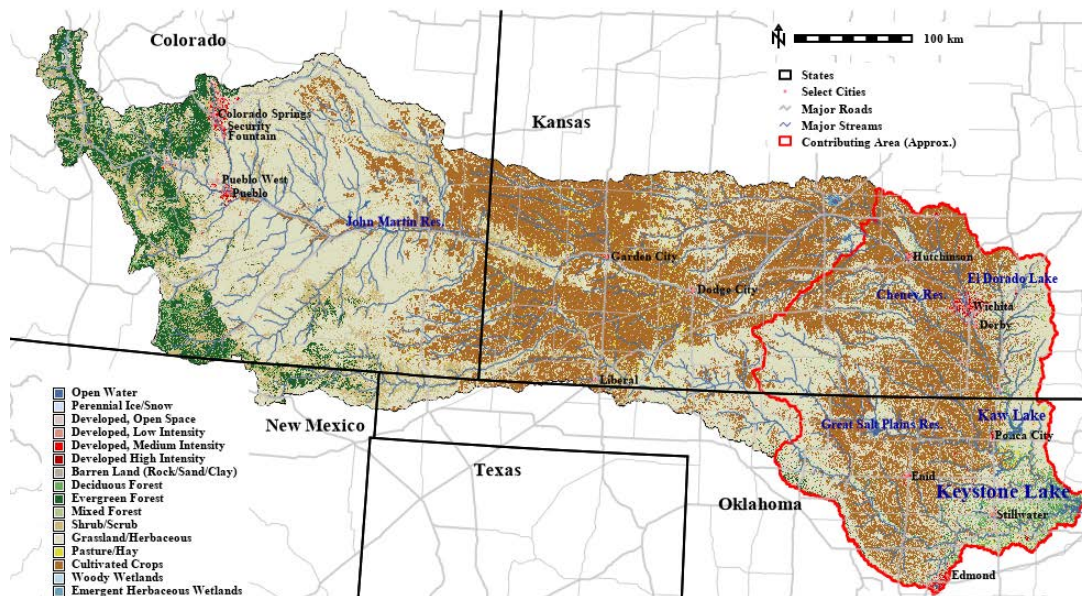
Colorado

Kansas

100 km

States
Select Cities
Major Roads
Major Streams
Contributing Area (Approx.)

Colorado Springs
Security
Fountain

Pueblo West
Pueblo

John Martin Res.

Garden City

Dodge City

Hutchinson

El Dorado Lake

Cheney Res.

Wichita

Derby

Liberal

New Mexico

Great Salt Plains Res.

Kaw Lake

Ponca City

Texas

Enid

Keystone Lake

Oklahoma

Stillwater

Edmond

Open Water
Perennial Ice/Snow
Developed, Open Space
Developed, Low Intensity
Developed, Medium Intensity
Developed High Intensity
Barren Land (Rock/Sand/Clay)
Deciduous Forest
Evergreen Forest
Mixed Forest
Shrub/Scrub
Grassland/Herbaceous
Pasture/Hay
Cultivated Crops
Woody Wetlands
Emergent Herbaceous Wetlands